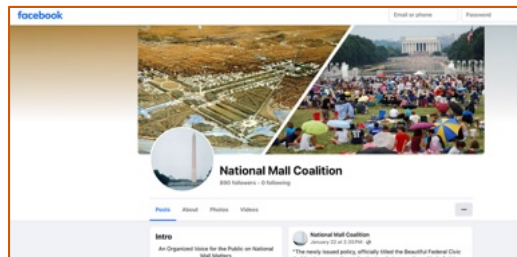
facebook

Email or phone

Password

National Mall Coalition

890 followers • 0 following

Posts About Photos Videos

Intro

An Organized Voice for the Public on National Mall Matters

National Mall Coalition

January 22 at 2:35 PM

"The newly issued policy, officially titled the Beautiful Federal Civic